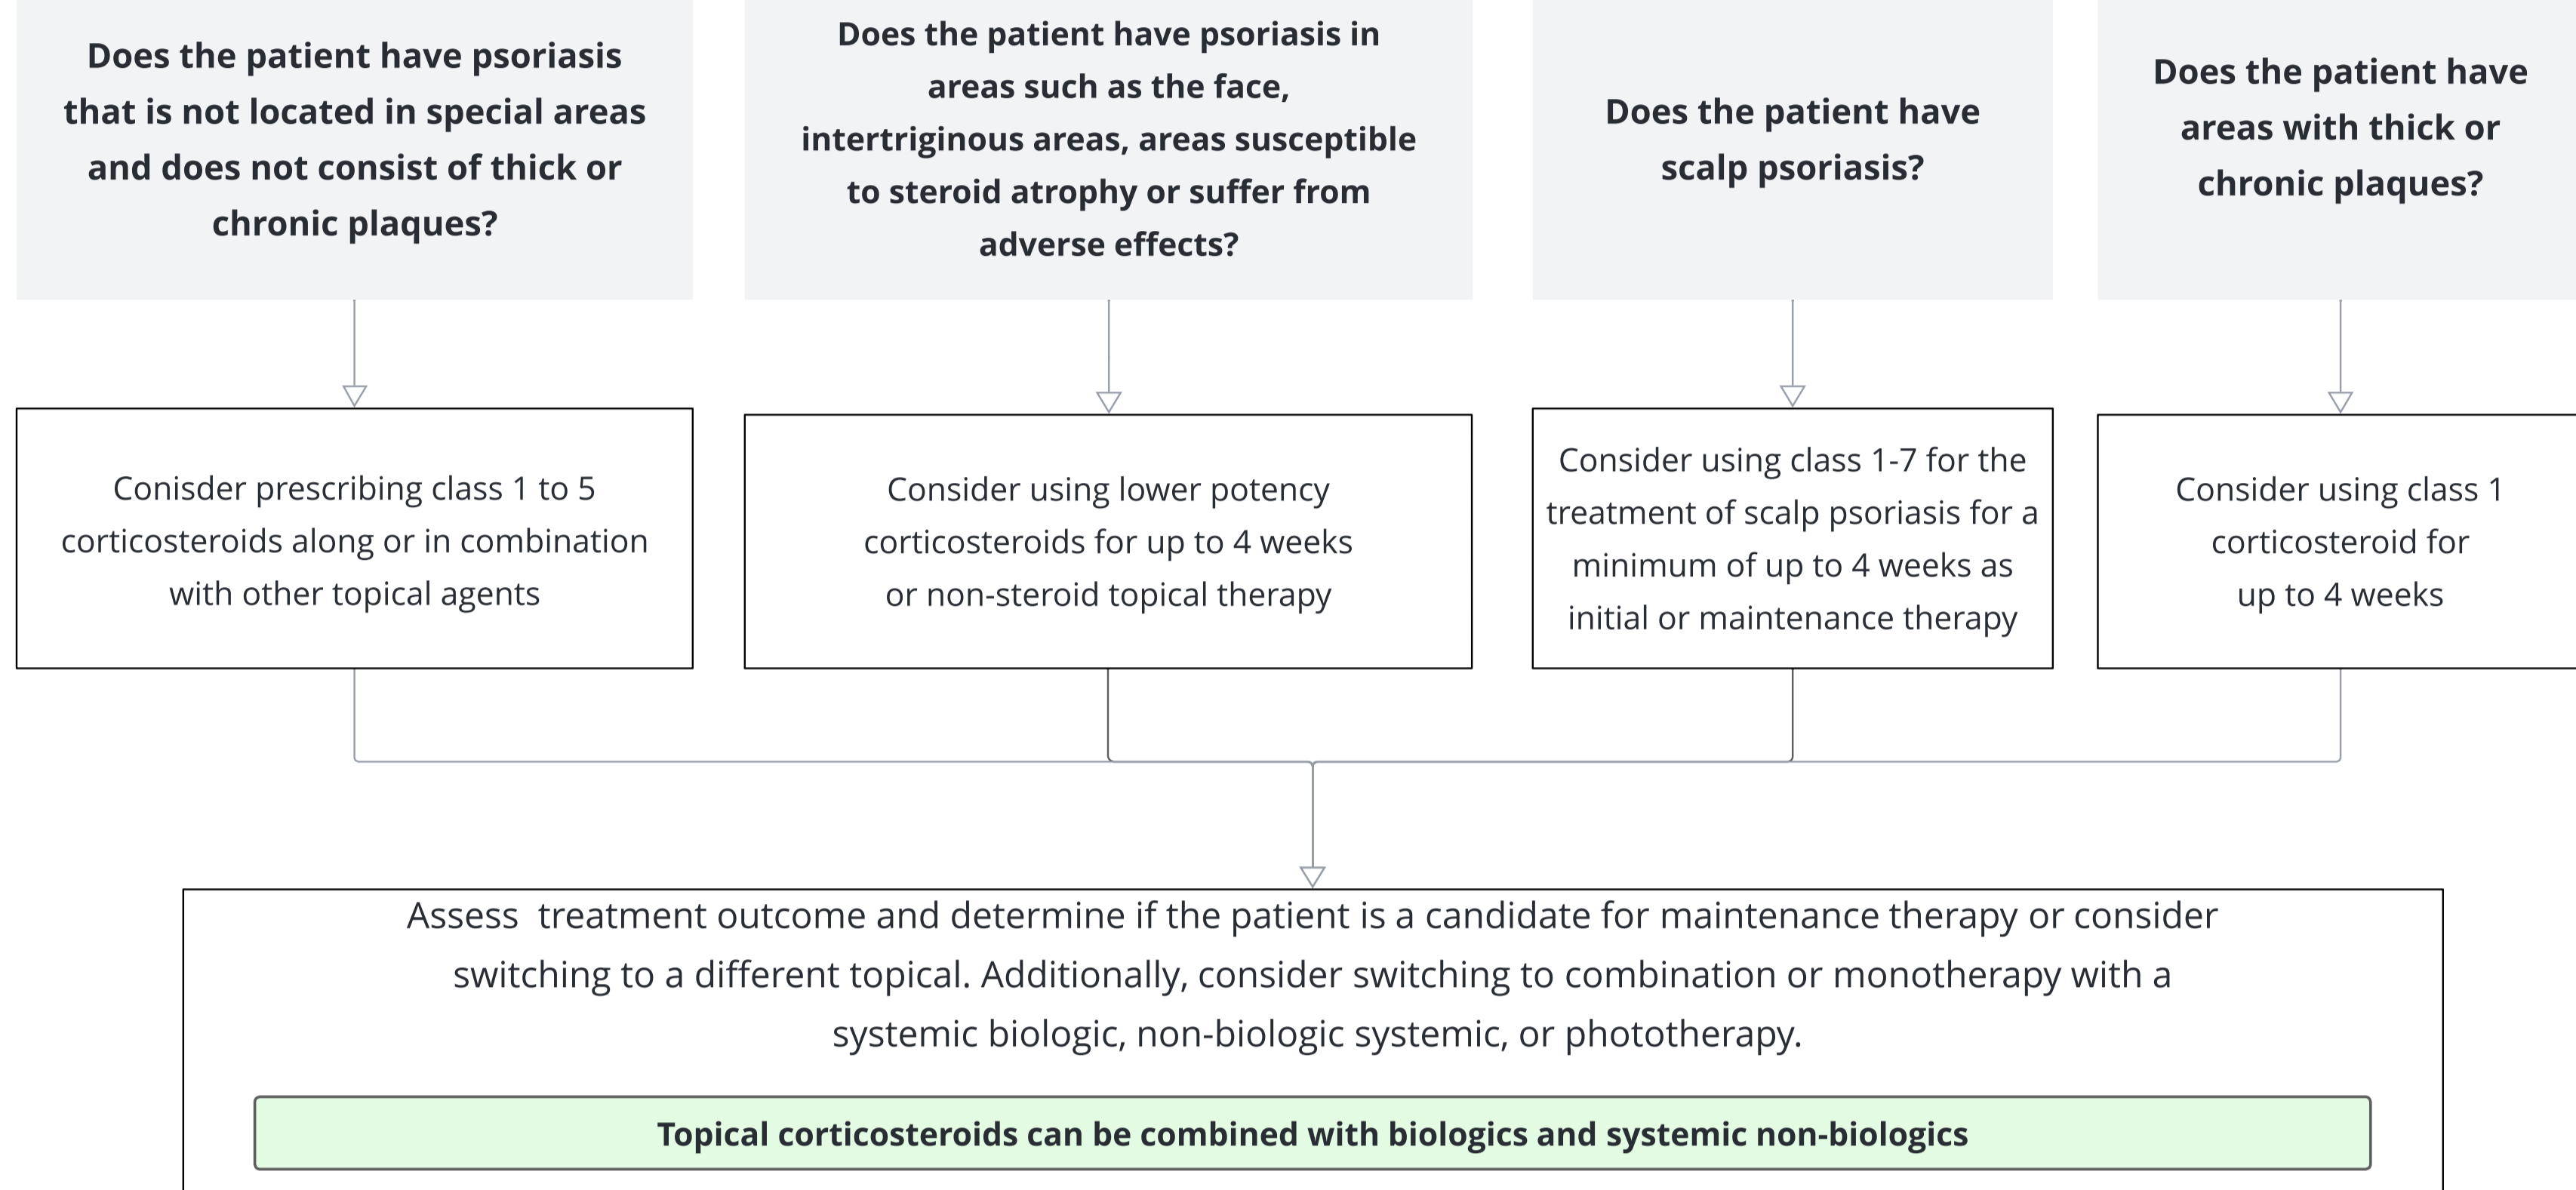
Does the patient have psoriasis that is not located in special areas and does not consist of thick or chronic plaques?

Conisder prescribing class 1 to 5 corticosteroids along or in combination with other topical agents

Does the patient have psoriasis in areas such as the face, intertriginous areas, areas susceptible to steroid atrophy or suffer from adverse effects?

Consider using lower potency corticosteroids for up to 4 weeks or non-steroid topical therapy

Does the patient have scalp psoriasis?

Consider using class 1-7 for the treatment of scalp psoriasis for a minimum of up to 4 weeks as initial or maintenance therapy

Does the patient have areas with thick or chronic plaques?

Consider using class 1 corticosteroid for up to 4 weeks

Assess treatment outcome and determine if the patient is a candidate for maintenance therapy or consider switching to a different topical. Additionally, consider switching to combination or monotherapy with a systemic biologic, non-biologic systemic, or phototherapy.

Topical corticosteroids can be combined with biologics and systemic non-biologics